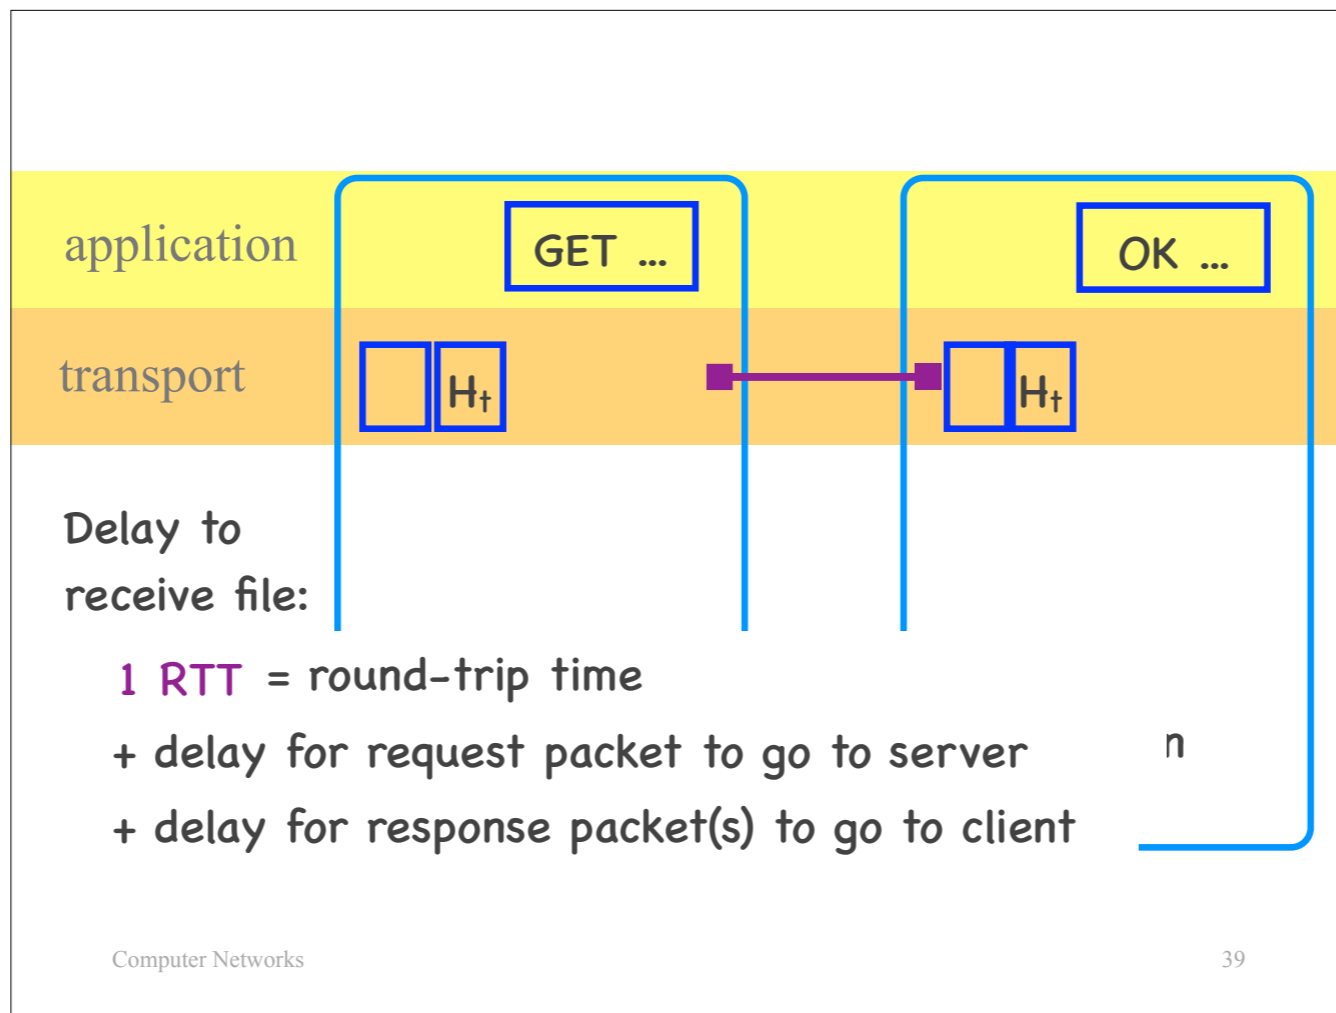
application

transport

GET ...

OK ...

$H_t$

$H_t$

Delay to receive file:

1 RTT = round-trip time

+ delay for request packet to go to server

n

+ delay for response packet(s) to go to client

Computer Networks

39